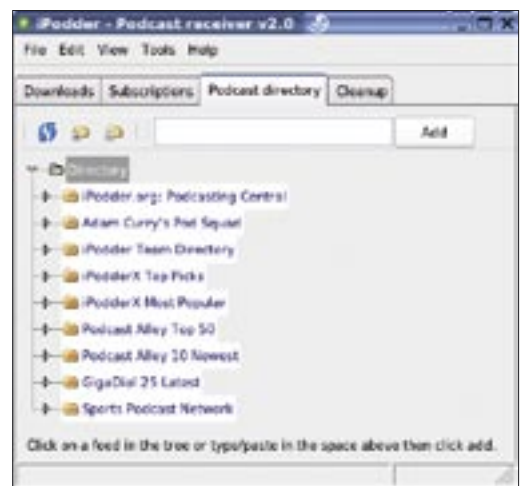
iPodder - Podcast receiver v2.0

File Edit View Tools Help

Downloads Subscriptions Podcast directory Cleanup

Add

Directory
iPodder.org: Podcasting Central
Adam Curry's Pod Squad
iPodder Team Directory
iPodderX Top Picks
iPodderX Most Popular
Podcast Alley Top 50
Podcast Alley 10 Newest
GigaDial 25 Latest
Sports Podcast Network

Click on a feed in the tree or type/paste in the space above then click add.